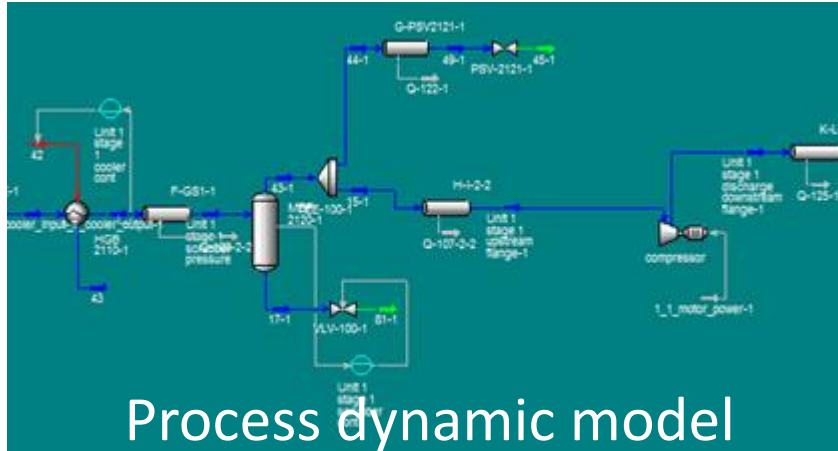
G-PSV2121-1
44-1
49-1
PSV-2121-1
45-1
Q-122-1
K-L
Unit 1 stage 1 discharge downstream flange-1
Q-125-1
42
Unit 1 stage 1 cooler cont
-1
F-GS1-1
43-1
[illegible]-100-1
15-1
H-I-2-2
cooler_input
cooler_output
Unit 1 stage 1 scrubber pressure
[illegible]-2-2
M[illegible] 2120-1
Q-107-2-2
Unit 1 stage 1 upstream flange-1
compressor
HGB 2110-1
43
17-1
VLV-100-1
51-1
1_1_motor_power-1
Unit 1 stage 1 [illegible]
Process dynamic model